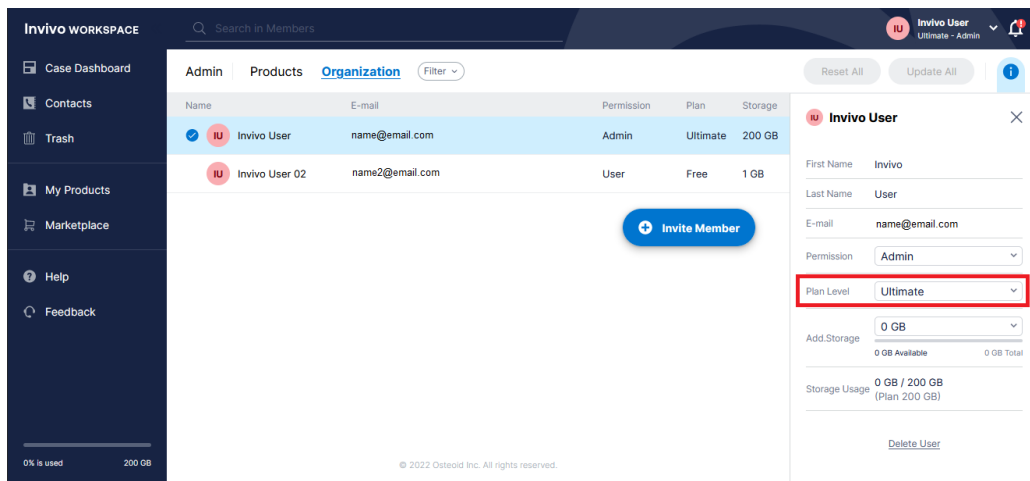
Invivo WORKSPACE

Search in Members

IU Invivo User
Ultimate - Admin

Case Dashboard
Contacts
Trash
My Products
Marketplace
Help
Feedback

0% is used 200 GB

Admin Products Organization Filter

Reset All Update All

| Name | E-mail | Permission | Plan | Storage |
|---|---|---|---|---|
| IU Invivo User | name@email.com | Admin | Ultimate | 200 GB |
| IU Invivo User 02 | name2@email.com | User | Free | 1 GB |

Invite Member

© 2022 Osteoid Inc. All rights reserved.

IU Invivo User

First Name Invivo
Last Name User
E-mail name@email.com
Permission Admin
Plan Level Ultimate
Add.Storage 0 GB
0 GB Available 0 GB Total
Storage Usage 0 GB / 200 GB
(Plan 200 GB)

Delete User